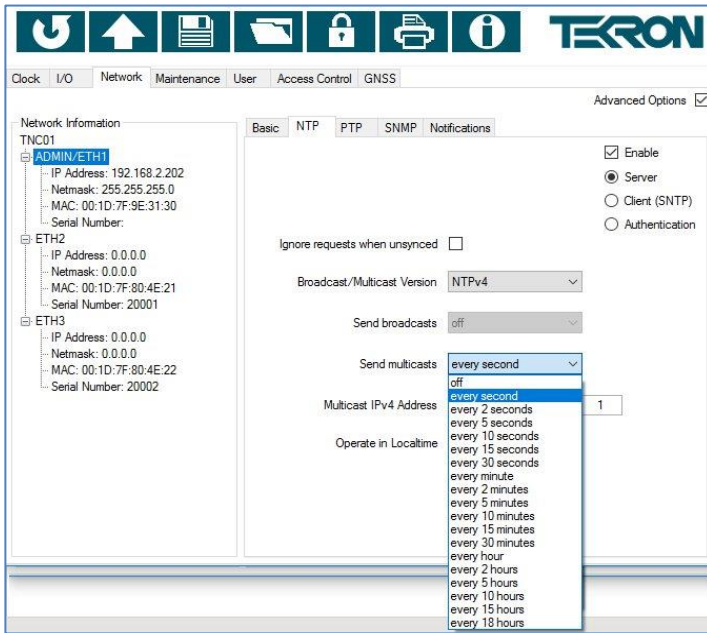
TEKRON

Clock I/O Network Maintenance User Access Control GNSS

Advanced Options

Network Information
TNC01
ADMIN/ETH1
IP Address: 192.168.2.202
Netmask: 255.255.255.0
MAC: 00:1D:7F:9E:31:30
Serial Number:
ETH2
IP Address: 0.0.0.0
Netmask: 0.0.0.0
MAC: 00:1D:7F:80:4E:21
Serial Number: 20001
ETH3
IP Address: 0.0.0.0
Netmask: 0.0.0.0
MAC: 00:1D:7F:80:4E:22
Serial Number: 20002

Basic NTP PTP SNMP Notifications

Enable
Server
Client (SNTP)
Authentication

Ignore requests when unsynced

Broadcast/Multicast Version NTPv4

Send broadcasts off

Send multicasts every second

Multicast IPv4 Address 1

Operate in Localtime

off
every second
every 2 seconds
every 5 seconds
every 10 seconds
every 15 seconds
every 30 seconds
every minute
every 2 minutes
every 5 minutes
every 10 minutes
every 15 minutes
every 30 minutes
every hour
every 2 hours
every 5 hours
every 10 hours
every 15 hours
every 18 hours